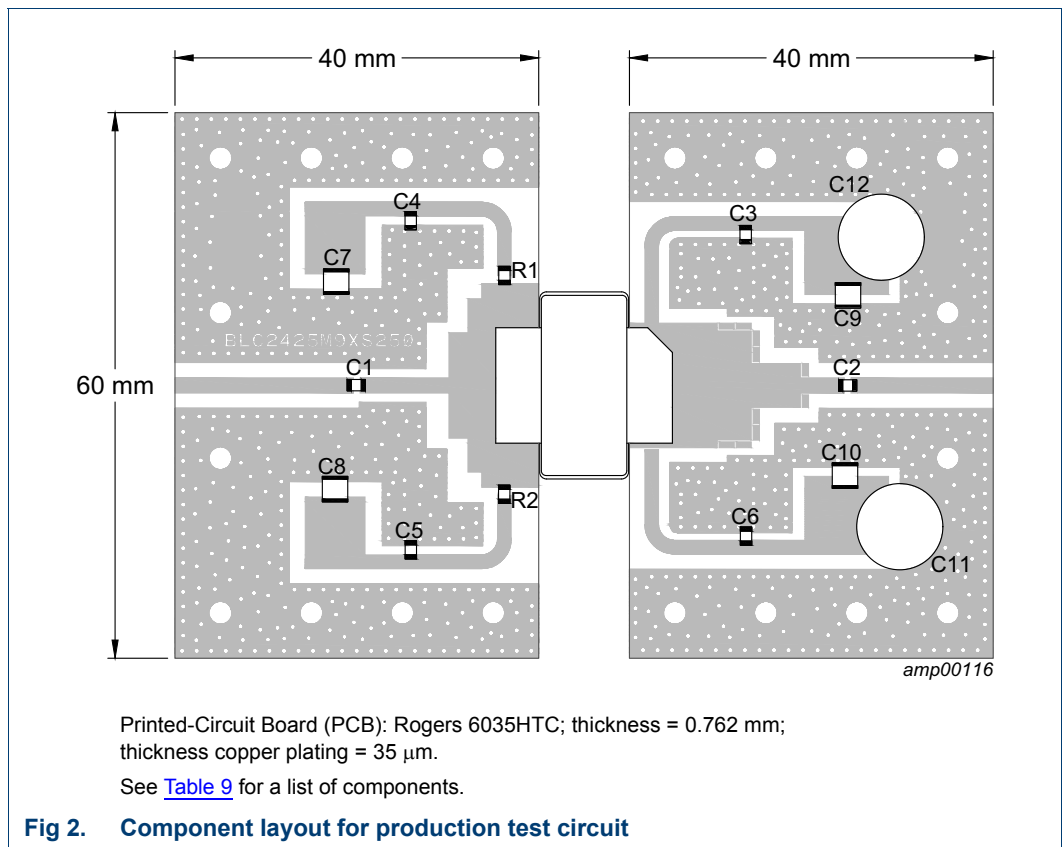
40 mm

40 mm

60 mm

C4

C7

R1

BLC2425M0XS250

C1

C8

C5

R2

C3

C12

C9

C2

C10

C6

C11

amp00116

Printed-Circuit Board (PCB): Rogers 6035HTC; thickness = 0.762 mm; thickness copper plating = 35 $\mu$m.

See Table 9 for a list of components.

Fig 2. Component layout for production test circuit